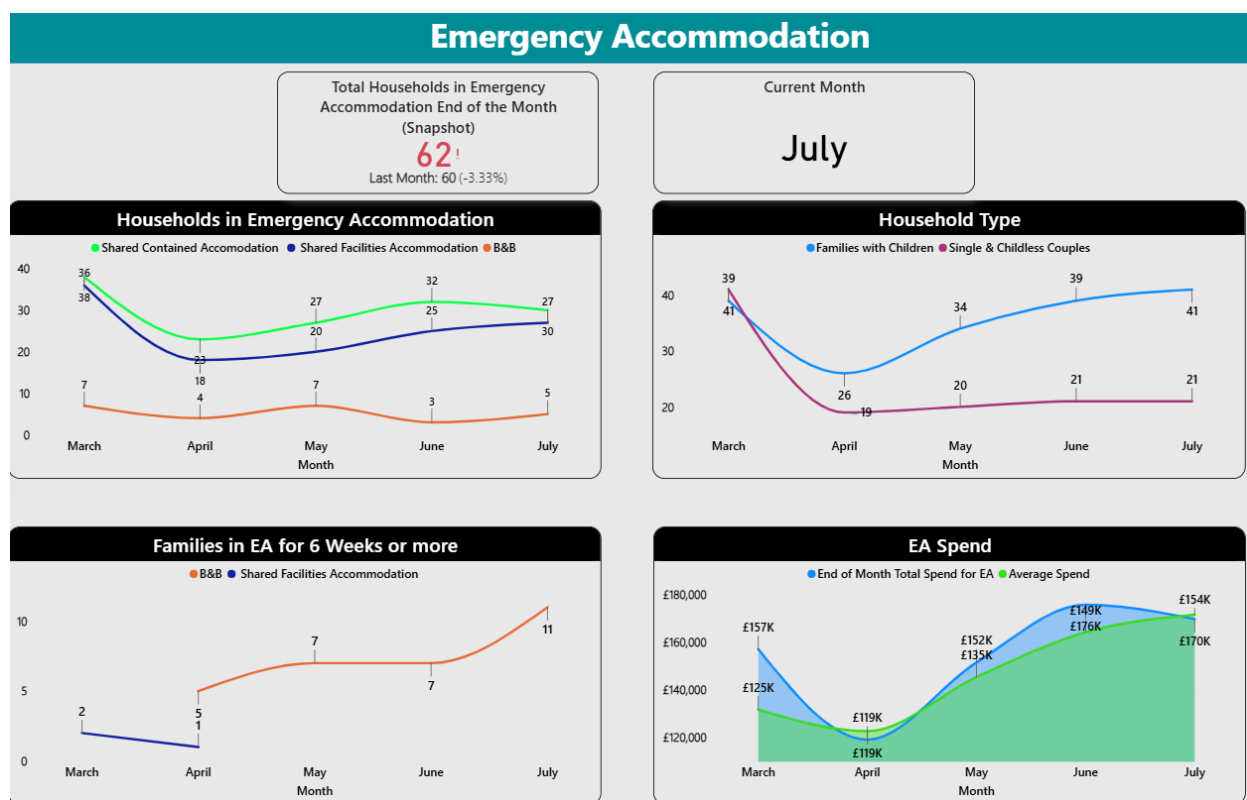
Emergency Accommodation

Total Households in Emergency Accommodation End of the Month (Snapshot)
62 !
Last Month: 60 (-3.33%)

Current Month
July

Households in Emergency Accommodation
Shared Contained Accomodation Shared Facilities Accommodation B&B
40
30
20
10
0
36
38
23
18
27
20
32
25
27
30
7
4
7
3
5
March April May June July
Month

Household Type
Families with Children Single & Childless Couples
40
30
20
39
41
26
19
34
20
39
21
41
21
March April May June July
Month

Families in EA for 6 Weeks or more
B&B Shared Facilities Accommodation
10
5
0
2
5
1
7
7
11
March April May June July
Month

EA Spend
End of Month Total Spend for EA Average Spend
£180,000
£160,000
£140,000
£120,000
£157K
£125K
£119K
£119K
£152K
£135K
£149K
£176K
£154K
£170K
March April May June July
Month